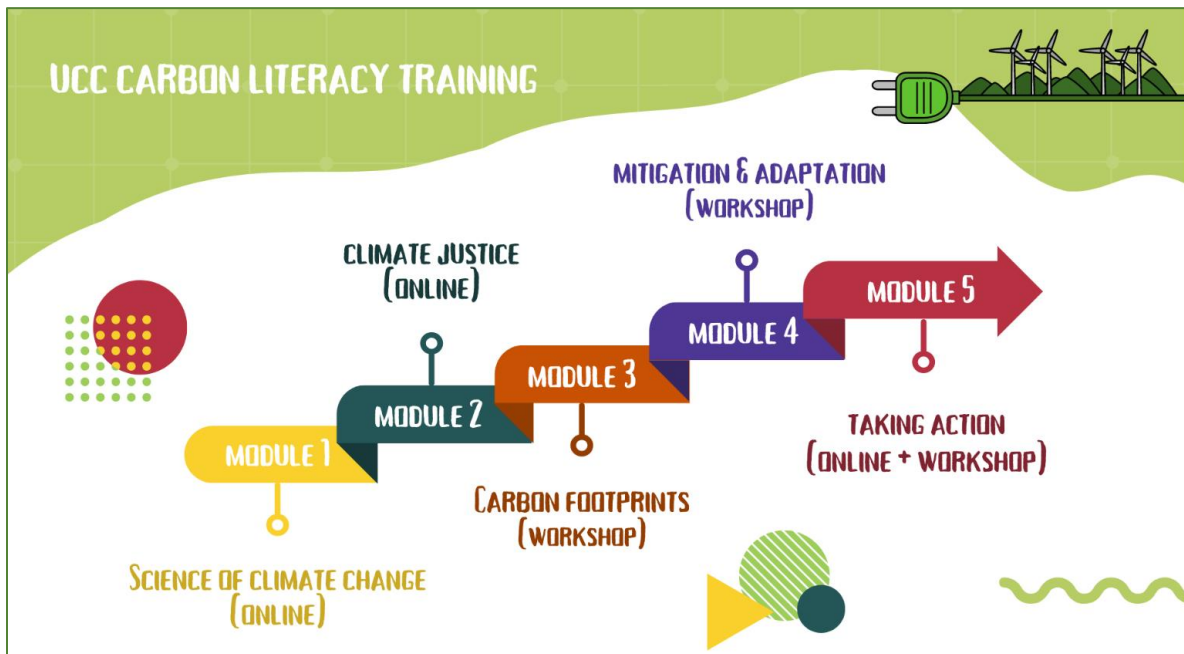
UCC CARBON LITERACY TRAINING

MITIGATION & ADAPTATION
(WORKSHOP)

CLIMATE JUSTICE
(ONLINE)

MODULE 5

MODULE 4

MODULE 3

MODULE 2

MODULE 1

TAKING ACTION
(ONLINE + WORKSHOP)

CARBON FOOTPRINTS
(WORKSHOP)

SCIENCE OF CLIMATE CHANGE
(ONLINE)